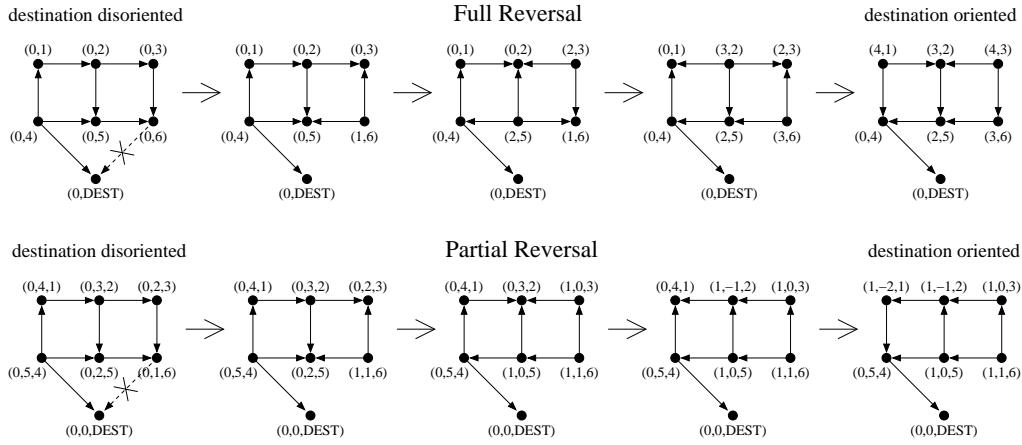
destination disoriented

Full Reversal

destination oriented

(0,1) (0,2) (0,3) (0,4) (0,5) (0,6) (0,DEST)

(0,1) (0,2) (0,3) (0,4) (0,5) (1,6) (0,DEST)

(0,1) (0,2) (2,3) (0,4) (2,5) (1,6) (0,DEST)

(0,1) (3,2) (2,3) (0,4) (2,5) (3,6) (0,DEST)

(4,1) (3,2) (4,3) (0,4) (2,5) (3,6) (0,DEST)

destination disoriented

Partial Reversal

destination oriented

(0,4,1) (0,3,2) (0,2,3) (0,5,4) (0,2,5) (0,1,6) (0,0,DEST)

(0,4,1) (0,3,2) (0,2,3) (0,5,4) (0,2,5) (1,1,6) (0,0,DEST)

(0,4,1) (0,3,2) (1,0,3) (0,5,4) (1,0,5) (1,1,6) (0,0,DEST)

(0,4,1) (1,−1,2) (1,0,3) (0,5,4) (1,0,5) (1,1,6) (0,0,DEST)

(1,−2,1) (1,−1,2) (1,0,3) (0,5,4) (1,0,5) (1,1,6) (0,0,DEST)